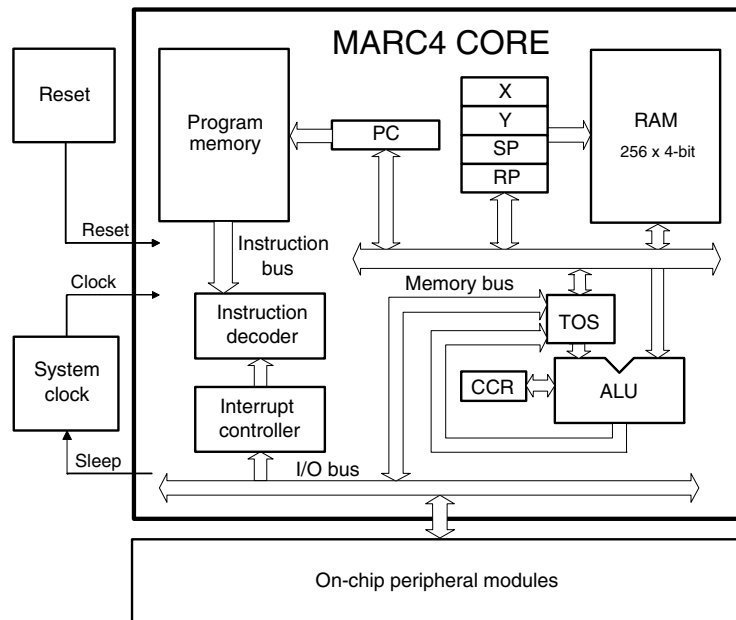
MARC4 CORE

Reset

Program memory

PC

X

Y

SP

RP

RAM

256 x 4-bit

Reset

Instruction bus

Clock

Memory bus

Instruction decoder

TOS

System clock

CCR

ALU

Interrupt controller

Sleep

I/O bus

On-chip peripheral modules